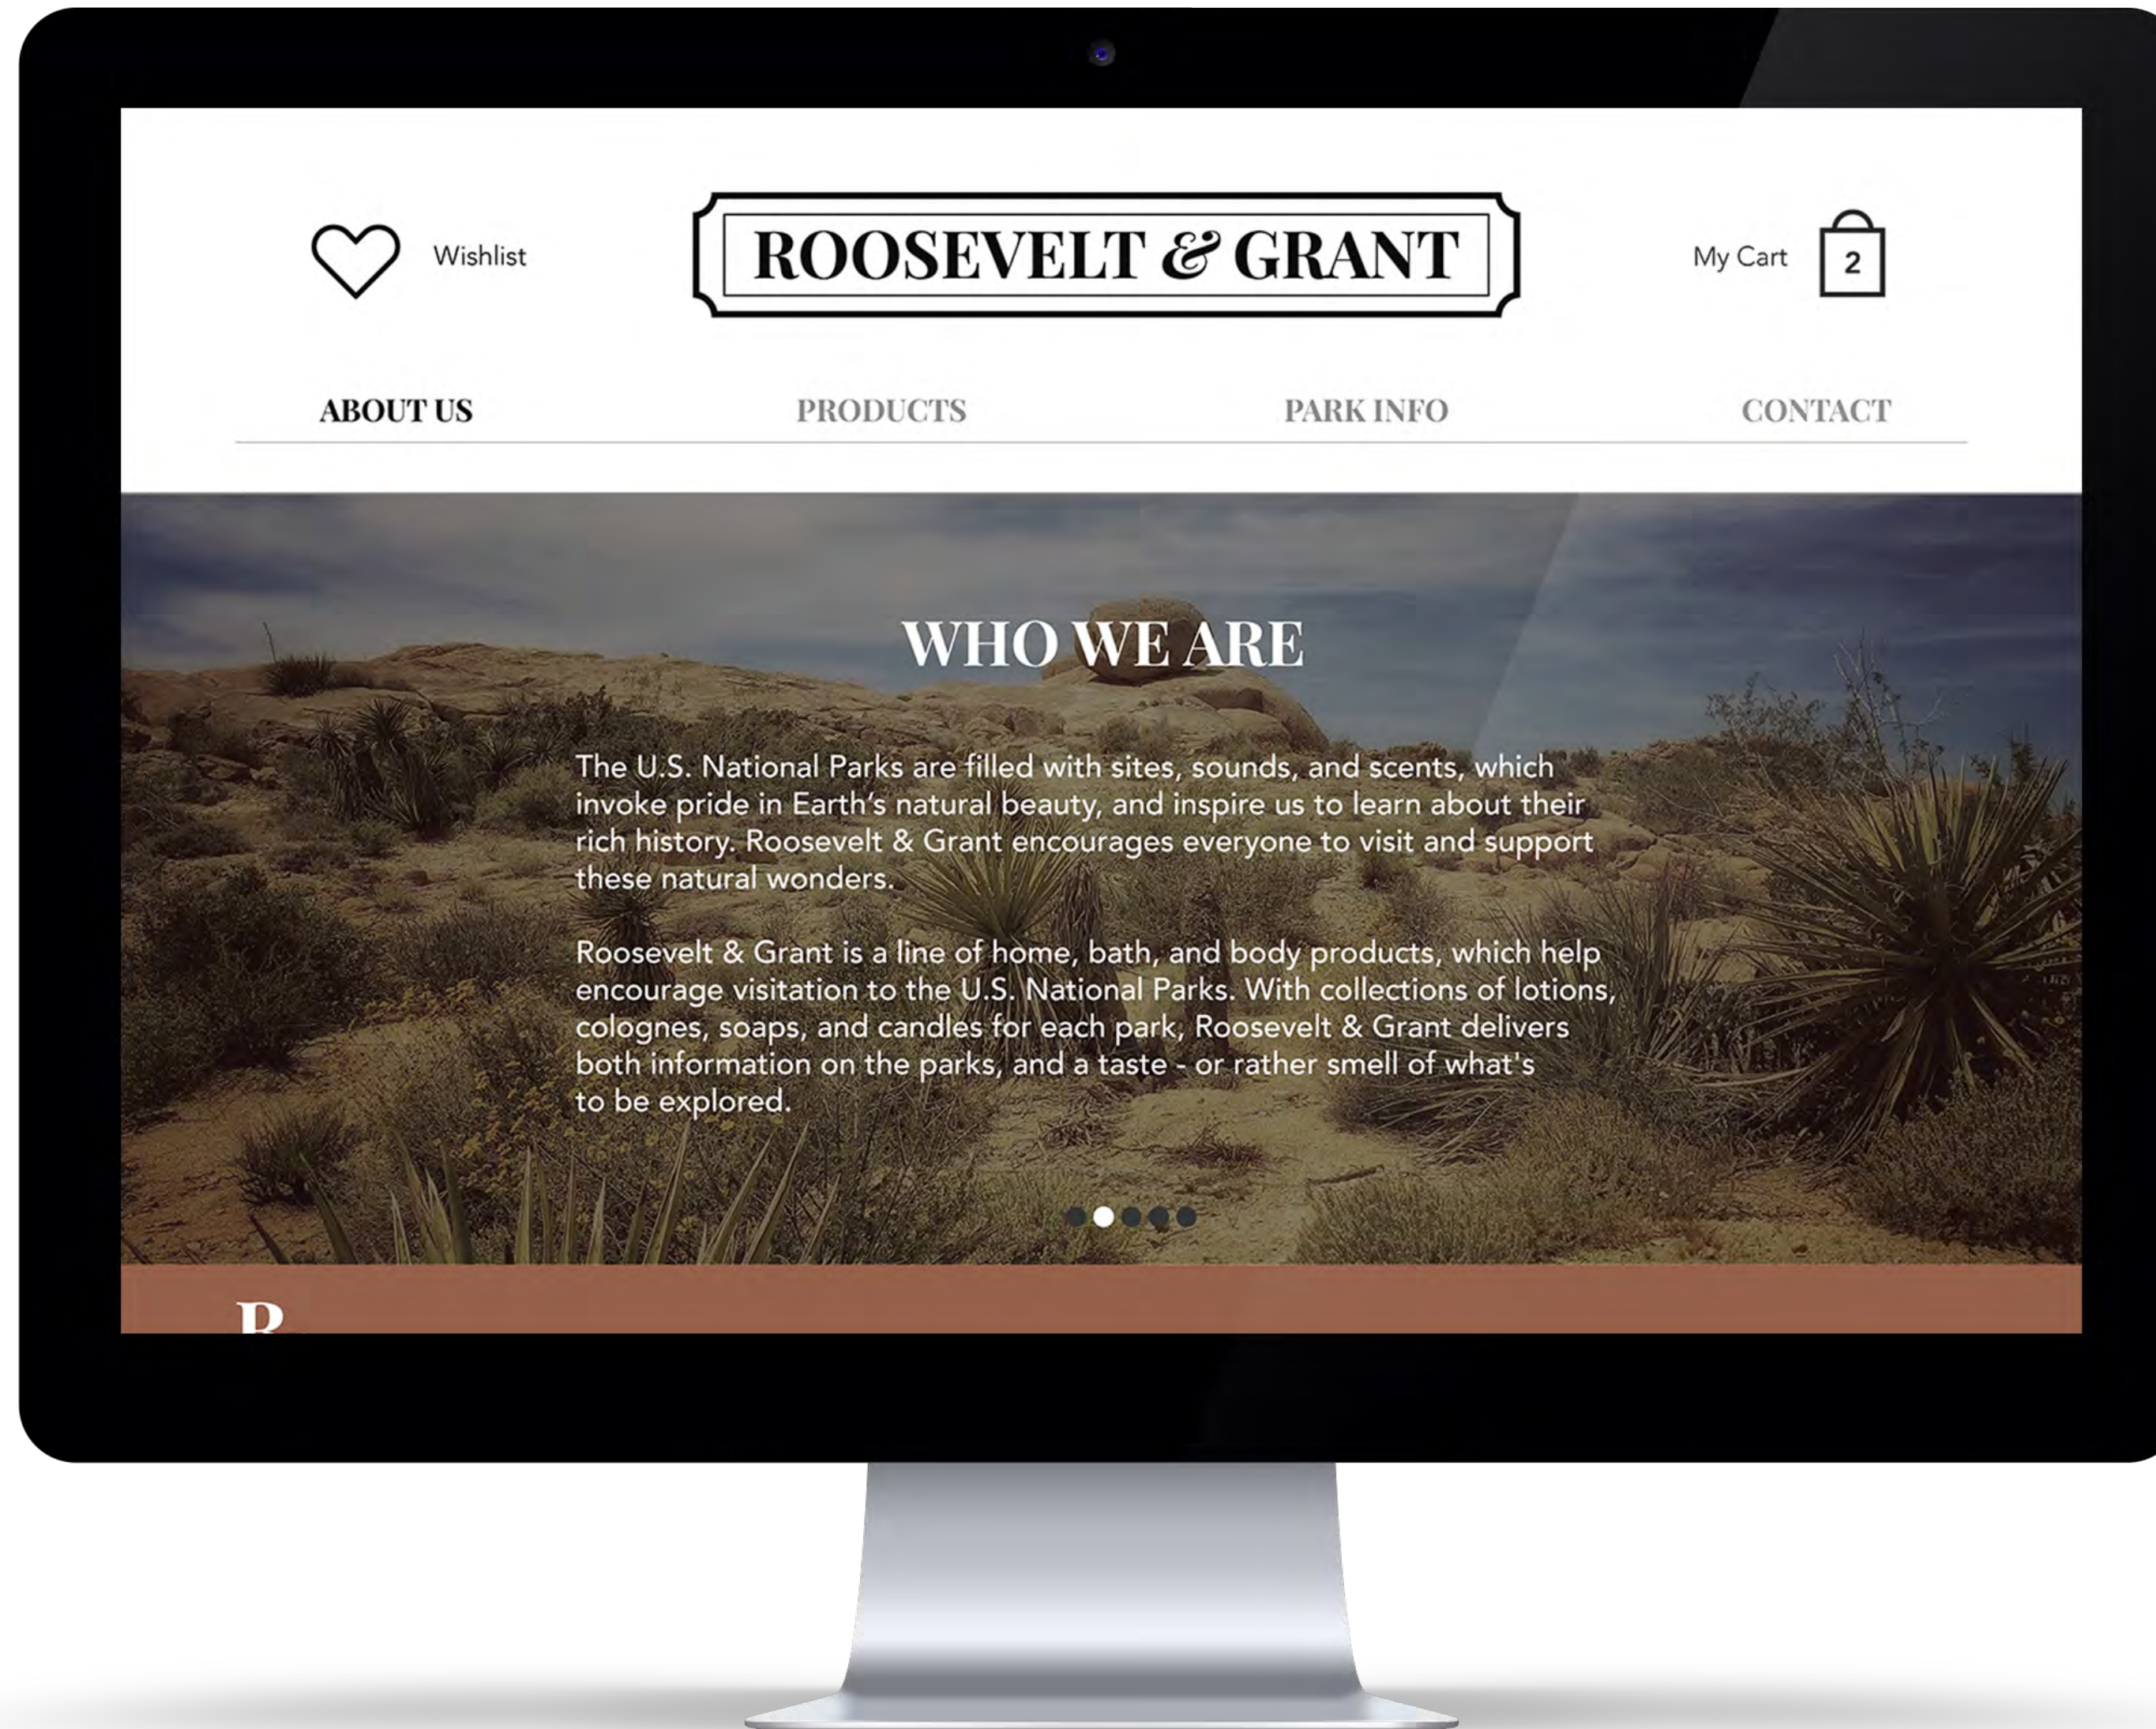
Wishlist

ROOSEVELT & GRANT

My Cart 2

ABOUT US PRODUCTS PARK INFO CONTACT

WHO WE ARE

The U.S. National Parks are filled with sites, sounds, and scents, which invoke pride in Earth's natural beauty, and inspire us to learn about their rich history. Roosevelt & Grant encourages everyone to visit and support these natural wonders.

Roosevelt & Grant is a line of home, bath, and body products, which help encourage visitation to the U.S. National Parks. With collections of lotions, colognes, soaps, and candles for each park, Roosevelt & Grant delivers both information on the parks, and a taste - or rather smell of what's to be explored.

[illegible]